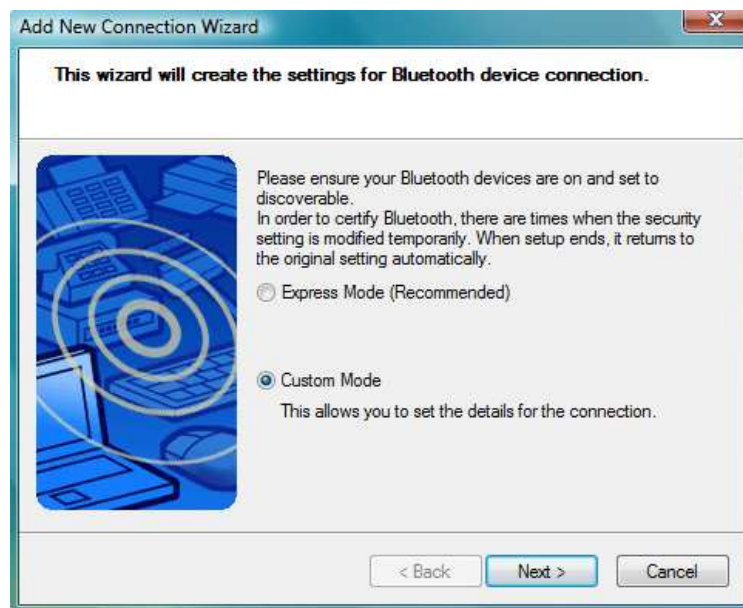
Add New Connection Wizard

This wizard will create the settings for Bluetooth device connection.

Please ensure your Bluetooth devices are on and set to discoverable.
In order to certify Bluetooth, there are times when the security setting is modified temporarily. When setup ends, it returns to the original setting automatically.

Express Mode (Recommended)

Custom Mode

This allows you to set the details for the connection.

< Back

Next >

Cancel